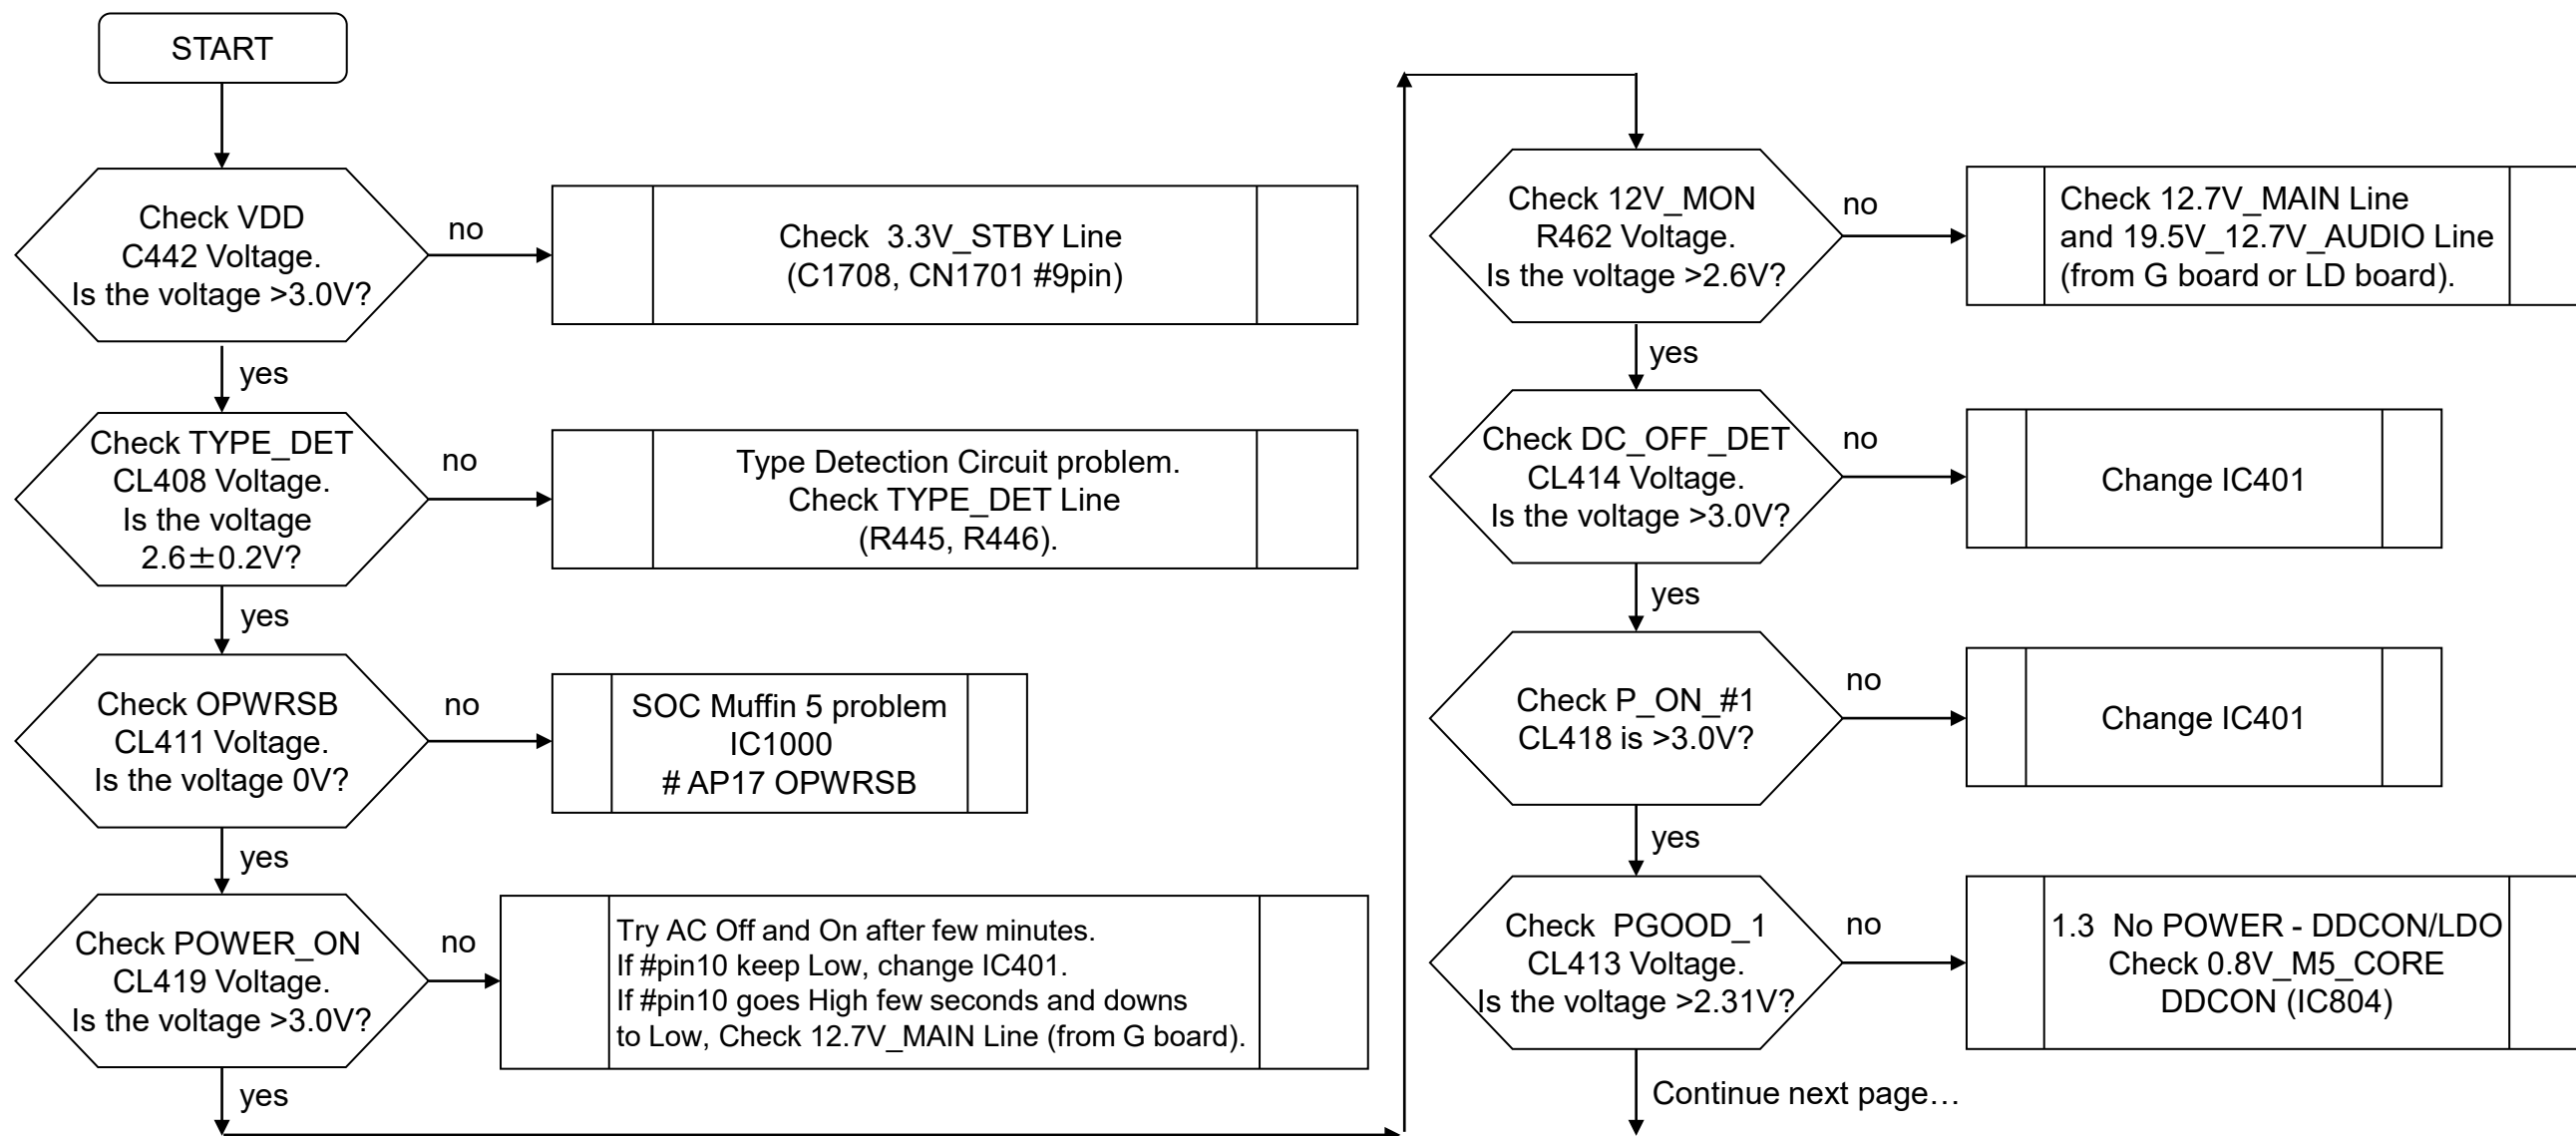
START

Check VDD C442 Voltage. Is the voltage >3.0V?

no

Check 3.3V_STBY Line (C1708, CN1701 #9pin)

yes

Check TYPE_DET CL408 Voltage. Is the voltage 2.6±0.2V?

no

Type Detection Circuit problem. Check TYPE_DET Line (R445, R446).

yes

Check OPWRSB CL411 Voltage. Is the voltage 0V?

no

SOC Muffin 5 problem IC1000 # AP17 OPWRSB

yes

Check POWER_ON CL419 Voltage. Is the voltage >3.0V?

no

Try AC Off and On after few minutes.
If #pin10 keep Low, change IC401.
If #pin10 goes High few seconds and downs to Low, Check 12.7V_MAIN Line (from G board).

yes

Check 12V_MON R462 Voltage. Is the voltage >2.6V?

no

Check 12.7V_MAIN Line and 19.5V_12.7V_AUDIO Line (from G board or LD board).

yes

Check DC_OFF_DET CL414 Voltage. Is the voltage >3.0V?

no

Change IC401

yes

Check P_ON_#1 CL418 is >3.0V?

no

Change IC401

yes

Check PGOOD_1 CL413 Voltage. Is the voltage >2.31V?

no

1.3 No POWER - DDCON/LDO Check 0.8V_M5_CORE DDCON (IC804)

Continue next page…